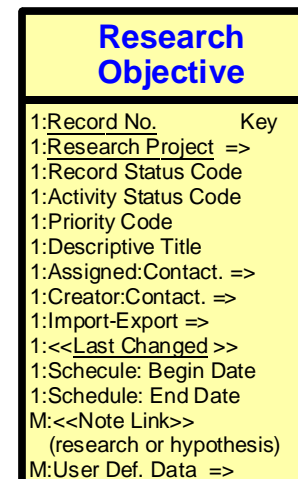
Research Objective

1:Record No. Key
1:Research Project =>
1:Record Status Code
1:Activity Status Code
1:Priority Code
1:Descriptive Title
1:Assigned:Contact. =>
1:Creator:Contact. =>
1:Import-Export =>
1:<<Last Changed >>
1:Schecule: Begin Date
1:Schedule: End Date
M:<<Note Link>>
(research or hypothesis)
M:User Def. Data =>